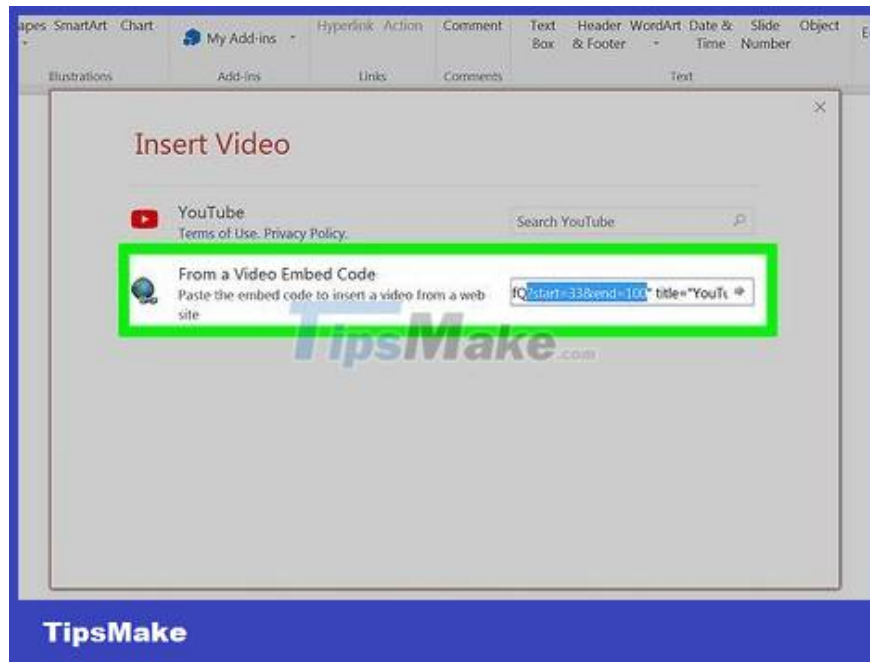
apes SmartArt Chart

My Add-ins

Hyperlink Action

Comment

Text Box

Header & Footer

WordArt

Date & Time

Slide Number

Object

Illustrations

Add-ins

Links

Comments

Text

Insert Video

YouTube
Terms of Use. Privacy Policy.

Search YouTube

From a Video Embed Code
Paste the embed code to insert a video from a web site

fQ?start=33&end=100" title="YouTu

TipsMake.com

TipsMake